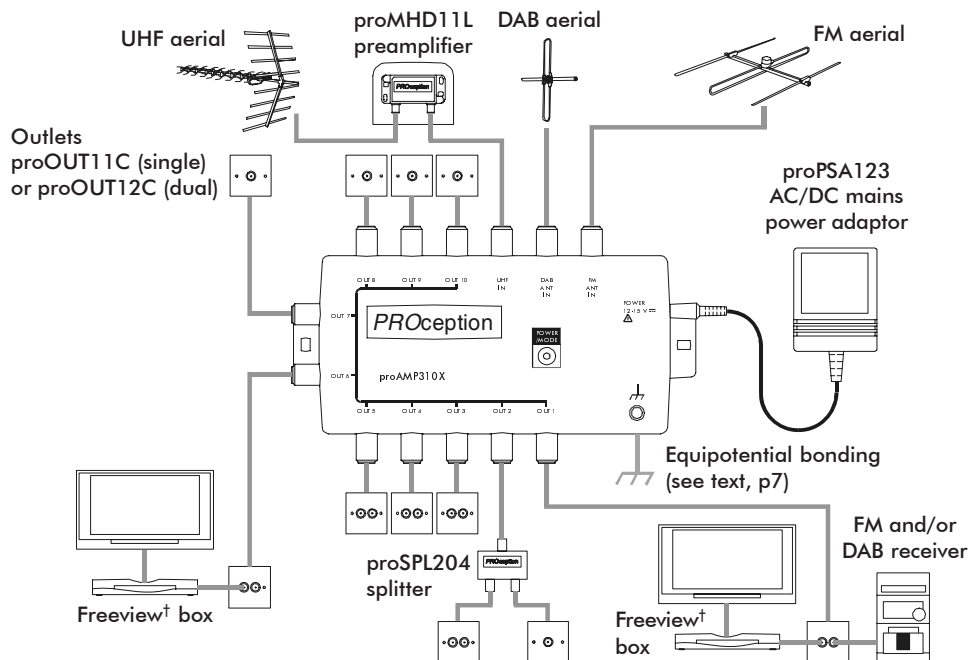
UHF aerial

proMHD11L preamplifier

DAB aerial

FM aerial

Outlets proOUT11C (single) or proOUT12C (dual)

proPSA123 AC/DC mains power adaptor

OUT 8
OUT 9
OUT 10
UHF IN
DAB ANT IN
FM ANT IN
POWER 12-15 V

OUT 7
OUT 6

PROception

POWER /MODE

proAMP310X

OUT 5
OUT 4
OUT 3
OUT 2
OUT 1

Equipotential bonding (see text, p7)

FM and/or DAB receiver

proSPL204 splitter

PROception

PROception

Freeview† box

Freeview† box